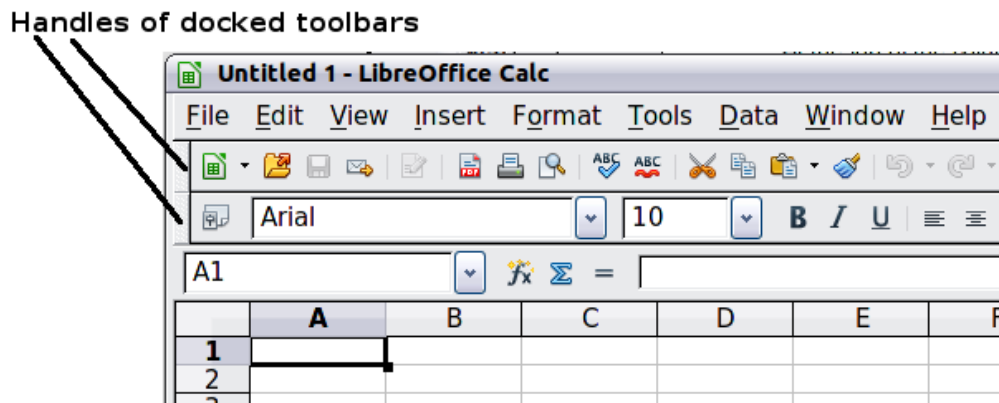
Handles of docked toolbars

Untitled 1 - LibreOffice Calc

File Edit View Insert Format Tools Data Window Help

Arial 10 B I U

A1 $\Sigma$ =

| | A | B | C | D | E | F |
|---|---|---|---|---|---|---|
| 1 | | | | | | |
| 2 | | | | | | |